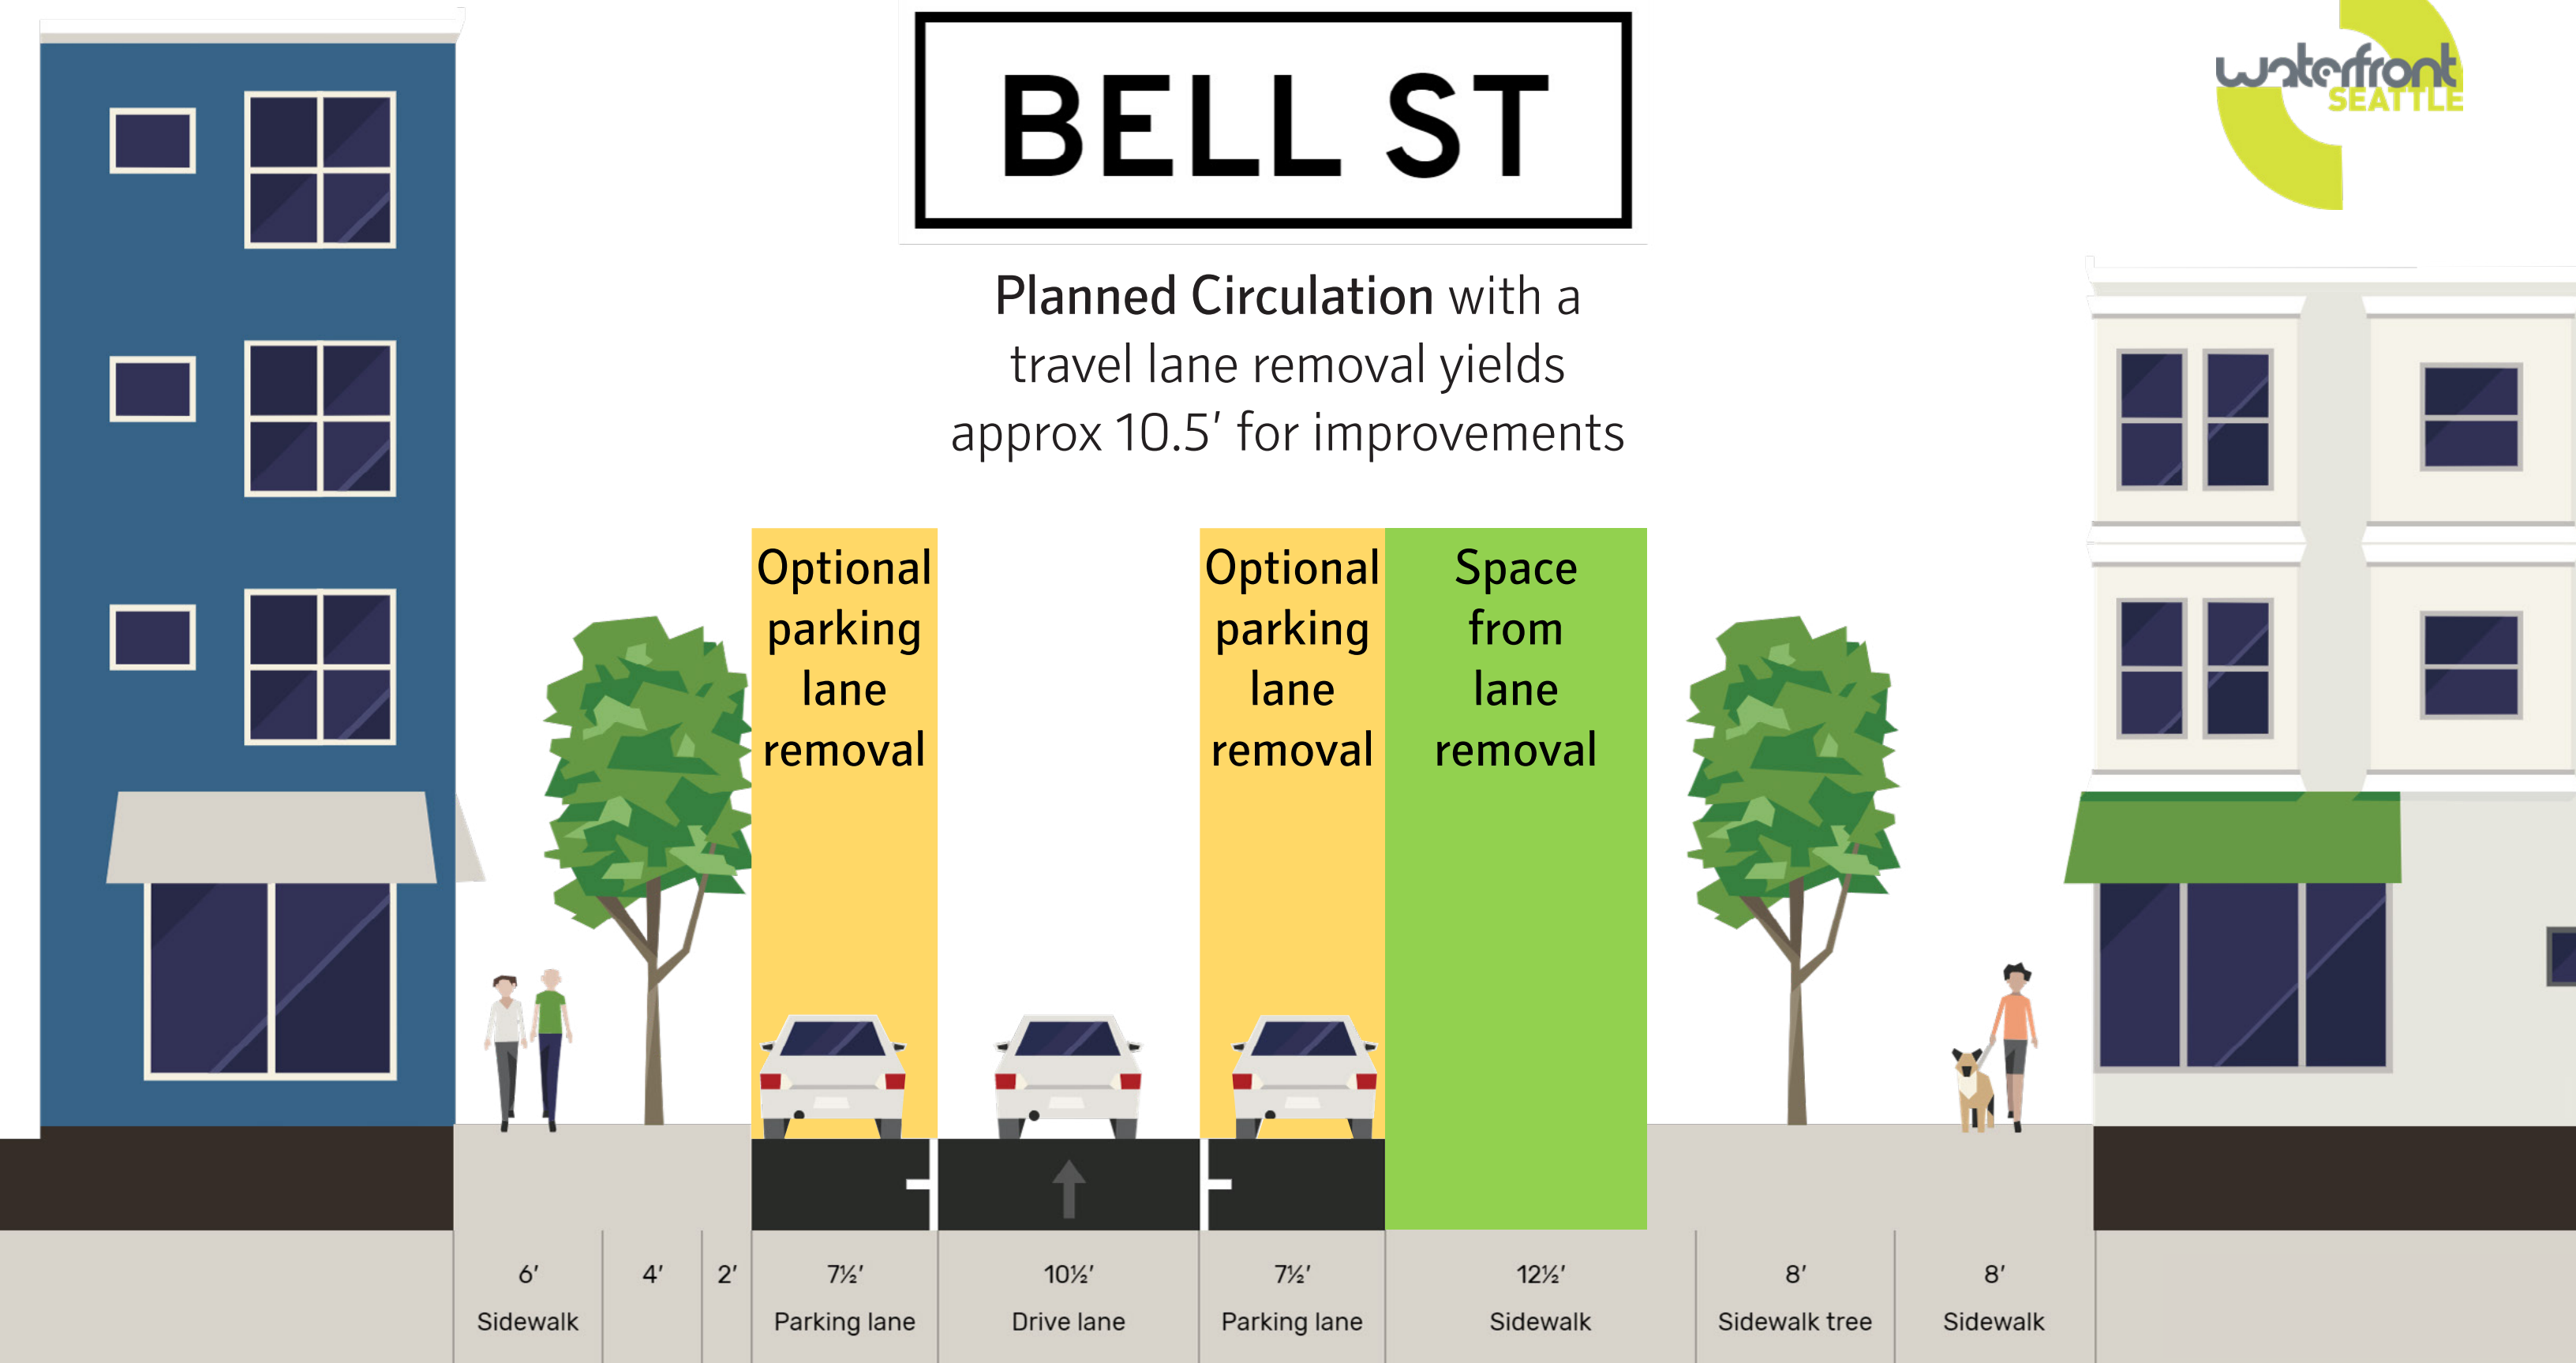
BELL ST

waterfront SEATTLE

**Planned Circulation** with a travel lane removal yields approx 10.5′ for improvements

Optional parking lane removal

Optional parking lane removal

Space from lane removal

| 6′ Sidewalk | 4′ | 2′ | 7½′ Parking lane | 10½′ Drive lane | 7½′ Parking lane | 12½′ Sidewalk | 8′ Sidewalk tree | 8′ Sidewalk |
|---|---|---|---|---|---|---|---|---|